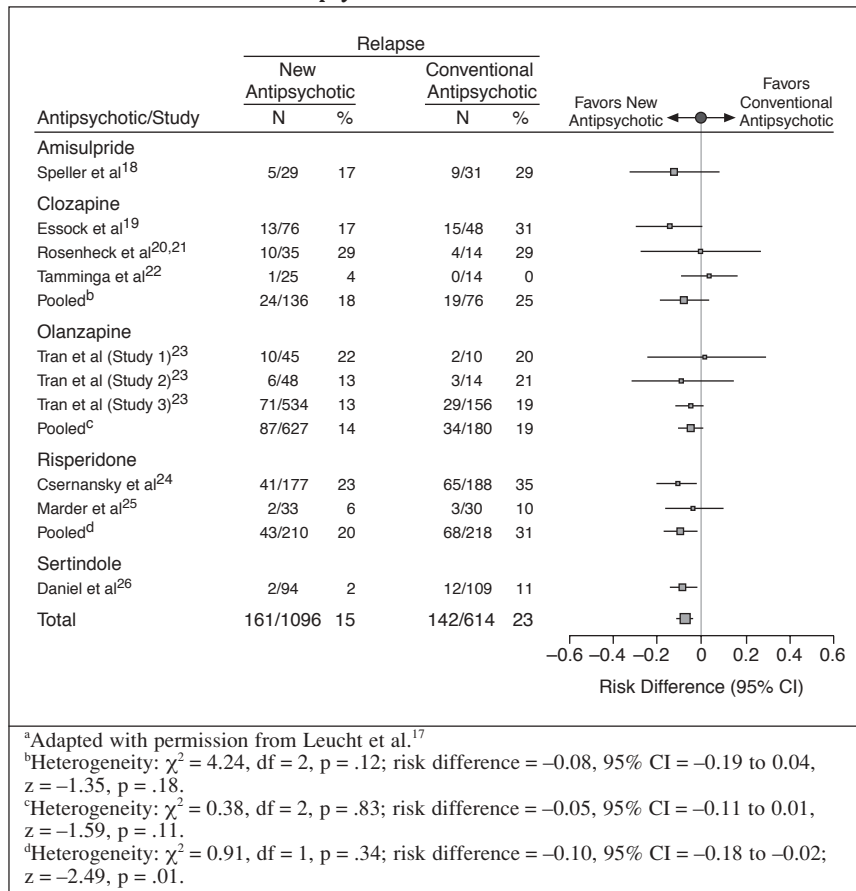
Relapse

| Antipsychotic/Study | New Antipsychotic N | % | Conventional Antipsychotic N | % |
|---|---|---|---|---|
| Amisulpride | | | | |
| Speller et al$^{18}$ | 5/29 | 17 | 9/31 | 29 |
| Clozapine | | | | |
| Essock et al$^{19}$ | 13/76 | 17 | 15/48 | 31 |
| Rosenheck et al$^{20,21}$ | 10/35 | 29 | 4/14 | 29 |
| Tamminga et al$^{22}$ | 1/25 | 4 | 0/14 | 0 |
| Pooled$^{b}$ | 24/136 | 18 | 19/76 | 25 |
| Olanzapine | | | | |
| Tran et al (Study 1)$^{23}$ | 10/45 | 22 | 2/10 | 20 |
| Tran et al (Study 2)$^{23}$ | 6/48 | 13 | 3/14 | 21 |
| Tran et al (Study 3)$^{23}$ | 71/534 | 13 | 29/156 | 19 |
| Pooled$^{c}$ | 87/627 | 14 | 34/180 | 19 |
| Risperidone | | | | |
| Csernansky et al$^{24}$ | 41/177 | 23 | 65/188 | 35 |
| Marder et al$^{25}$ | 2/33 | 6 | 3/30 | 10 |
| Pooled$^{d}$ | 43/210 | 20 | 68/218 | 31 |
| Sertindole | | | | |
| Daniel et al$^{26}$ | 2/94 | 2 | 12/109 | 11 |
| Total | 161/1096 | 15 | 142/614 | 23 |

Favors New Antipsychotic
Favors Conventional Antipsychotic

–0.6 –0.4 –0.2 0 0.2 0.4 0.6

Risk Difference (95% CI)

$^{a}$Adapted with permission from Leucht et al.$^{17}$
$^{b}$Heterogeneity: $\chi^2 = 4.24$, df = 2, p = .12; risk difference = –0.08, 95% CI = –0.19 to 0.04, z = –1.35, p = .18.
$^{c}$Heterogeneity: $\chi^2 = 0.38$, df = 2, p = .83; risk difference = –0.05, 95% CI = –0.11 to 0.01, z = –1.59, p = .11.
$^{d}$Heterogeneity: $\chi^2 = 0.91$, df = 1, p = .34; risk difference = –0.10, 95% CI = –0.18 to –0.02; z = –2.49, p = .01.